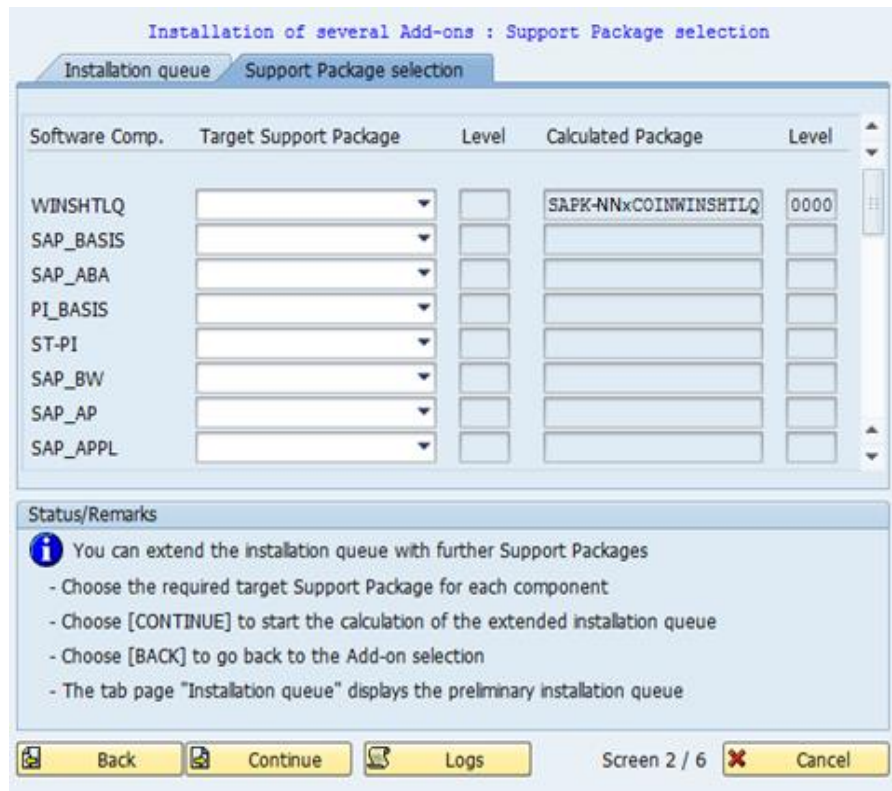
Installation of several Add-ons : Support Package selection

Installation queue | Support Package selection

| Software Comp. | Target Support Package | Level | Calculated Package | Level |
|---|---|---|---|---|
| WINSHTLQ | | | SAPK-NNxCOINWINSHTLQ | 0000 |
| SAP_BASIS | | | | |
| SAP_ABA | | | | |
| PI_BASIS | | | | |
| ST-PI | | | | |
| SAP_BW | | | | |
| SAP_AP | | | | |
| SAP_APPL | | | | |

Status/Remarks

You can extend the installation queue with further Support Packages

- Choose the required target Support Package for each component

- Choose [CONTINUE] to start the calculation of the extended installation queue

- Choose [BACK] to go back to the Add-on selection

- The tab page "Installation queue" displays the preliminary installation queue

Back | Continue | Logs | Screen 2 / 6 | Cancel